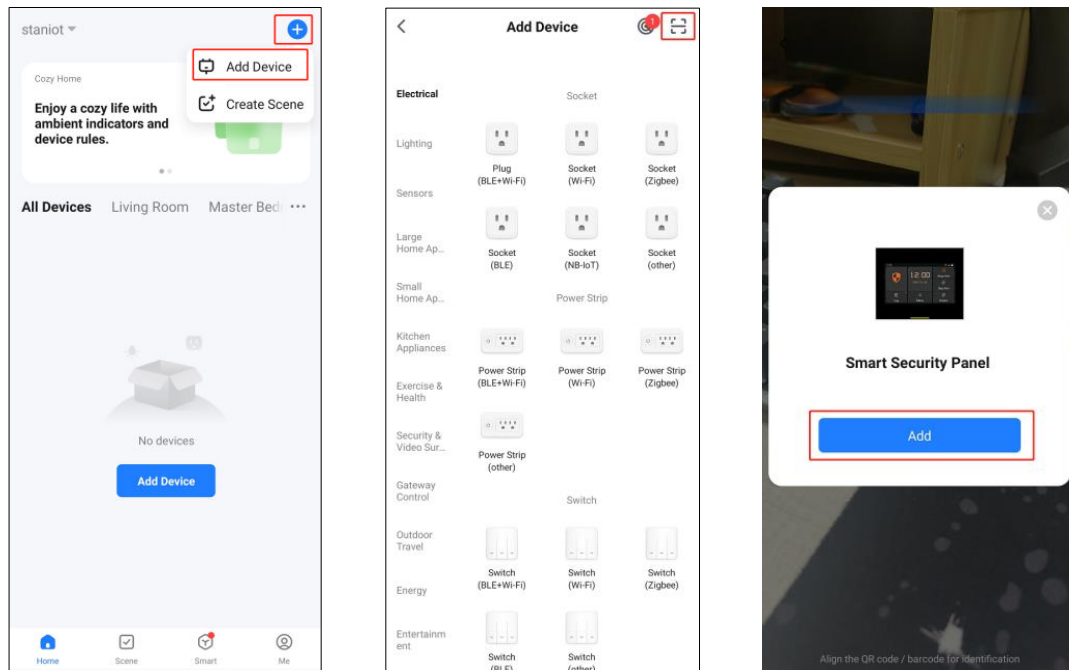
staniot

Add Device

Create Scene

Cozy Home

Enjoy a cozy life with ambient indicators and device rules.

All Devices Living Room Master Bed ···

No devices

Add Device

Home Scene Smart Me

Add Device

1

Electrical

Lighting

Sensors

Large Home Ap...

Small Home Ap...

Kitchen Appliances

Exercise & Health

Security & Video Sur...

Gateway Control

Outdoor Travel

Energy

Entertainm ent

Socket

Plug (BLE+Wi-Fi)

Socket (Wi-Fi)

Socket (Zigbee)

Socket (BLE)

Socket (NB-IoT)

Socket (other)

Power Strip

Power Strip (BLE+Wi-Fi)

Power Strip (Wi-Fi)

Power Strip (Zigbee)

Power Strip (other)

Switch

Switch (BLE+Wi-Fi)

Switch (Wi-Fi)

Switch (Zigbee)

Switch (BLE)

Switch (other)

12:00

Smart Security Panel

Add

Align the QR code / barcode for identification